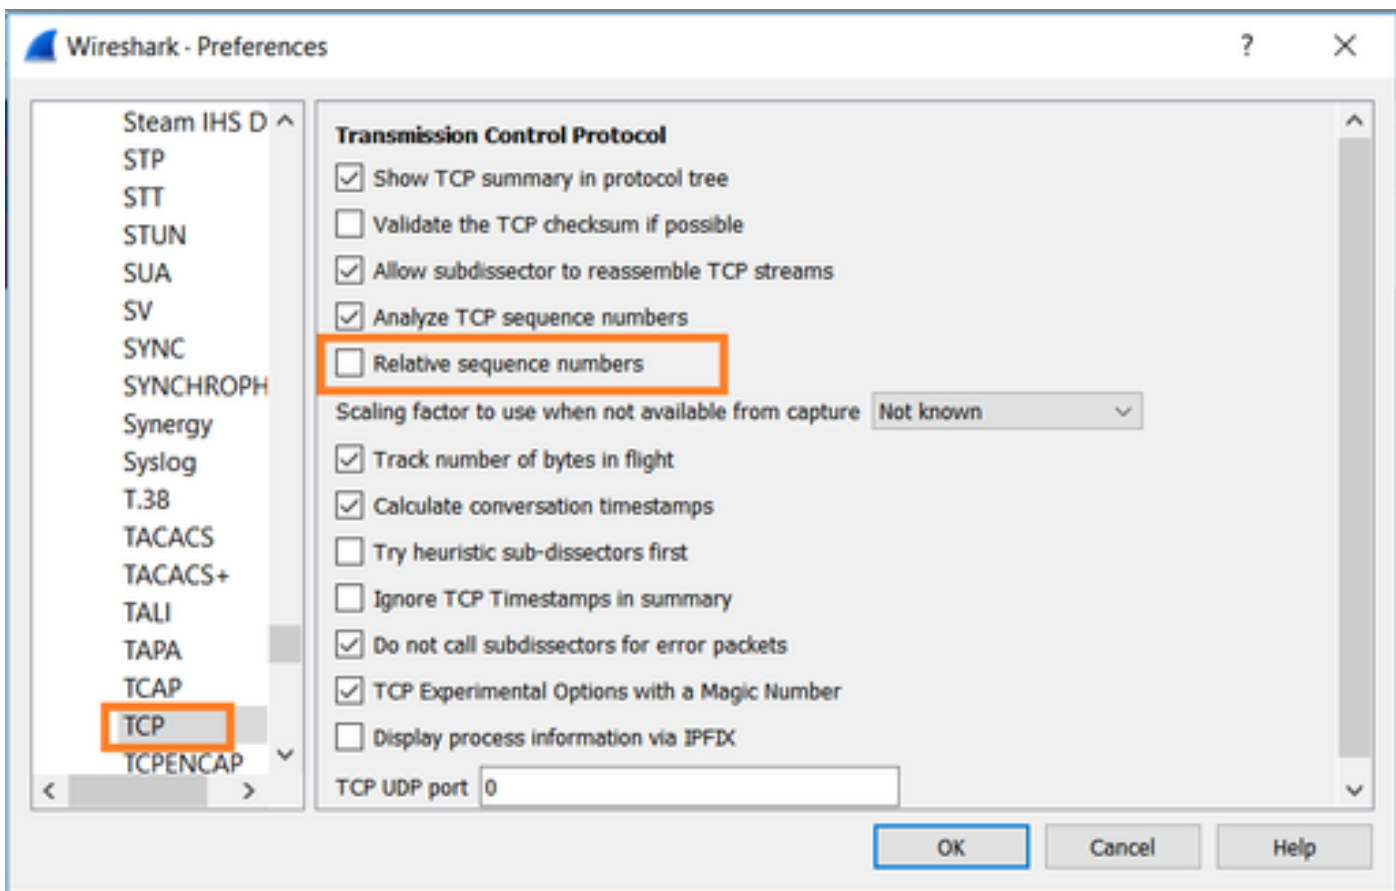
Wireshark - Preferences

?

Steam IHS D
STP
STT
STUN
SUA
SV
SYNC
SYNCHROPH
Synergy
Syslog
T.38
TACACS
TACACS+
TALI
TAPA
TCAP
TCP
TCPENCAP

Transmission Control Protocol

Show TCP summary in protocol tree

Validate the TCP checksum if possible

Allow subdissector to reassemble TCP streams

Analyze TCP sequence numbers

Relative sequence numbers

Scaling factor to use when not available from capture Not known

Track number of bytes in flight

Calculate conversation timestamps

Try heuristic sub-dissectors first

Ignore TCP Timestamps in summary

Do not call subdissectors for error packets

TCP Experimental Options with a Magic Number

Display process information via IPFIX

TCP UDP port 0

OK Cancel Help